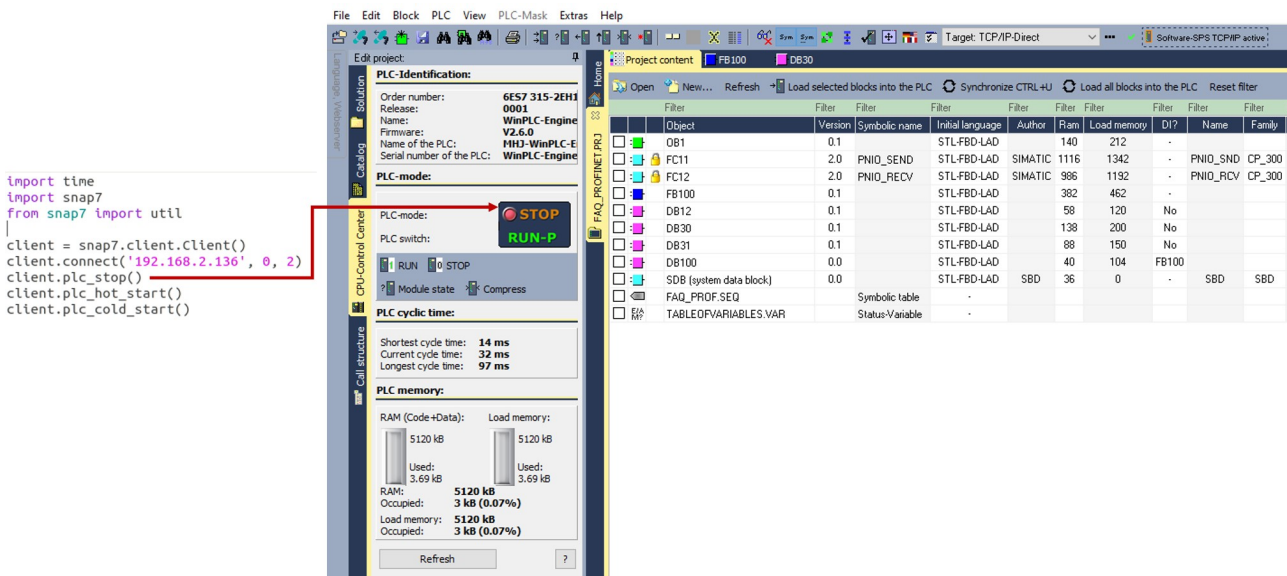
import time
import snap7
from snap7 import util

client = snap7.client.Client()
client.connect('192.168.2.136', 0, 2)
client.plc_stop()
client.plc_hot_start()
client.plc_cold_start()

File Edit Block PLC View PLC-Mask Extras Help

Target: TCP/IP-Direct

Software-SPS TCP/IP active

Edit project:

Language Webserver

Solution

Catalog

CPU-Control Center

Call structure

PLC-Identification:

Order number: 6ES7 315-2EH1
Release: 0001
Name: WinPLC-Engine
Firmware: V2.6.0
Name of the PLC: MHJ-WinPLC-E
Serial number of the PLC: WinPLC-Engine

PLC-mode:

PLC-mode:
PLC switch:

STOP
RUN-P

RUN STOP

Module state Compress

PLC cyclic time:

Shortest cycle time: 14 ms
Current cycle time: 32 ms
Longest cycle time: 97 ms

PLC memory:

RAM (Code+Data): Load memory:

5120 kB
Used: 3.69 kB

5120 kB
Used: 3.69 kB

RAM: 5120 kB
Occupied: 3 kB (0.07%)

Load memory: 5120 kB
Occupied: 3 kB (0.07%)

Refresh ?

Home

FAQ_PROFINET.PRJ

Project content FB100 DB30

Open New... Refresh Load selected blocks into the PLC Synchronize CTRL+U Load all blocks into the PLC Reset filter

| | Filter | Filter | Filter | Filter | Filter | Filter | Filter | Filter | Filter | Filter |
|---|---|---|---|---|---|---|---|---|---|---|
| | Object | Version | Symbolic name | Initial language | Author | Ram | Load memory | DI? | Name | Family |
| | OB1 | 0.1 | | STL-FBD-LAD | | 140 | 212 | - | | |
| | FC11 | 2.0 | PNIO_SEND | STL-FBD-LAD | SIMATIC | 1116 | 1342 | - | PNIO_SND | CP_300 |
| | FC12 | 2.0 | PNIO_RECV | STL-FBD-LAD | SIMATIC | 986 | 1192 | - | PNIO_RCV | CP_300 |
| | FB100 | 0.1 | | STL-FBD-LAD | | 382 | 462 | - | | |
| | DB12 | 0.1 | | STL-FBD-LAD | | 58 | 120 | No | | |
| | DB30 | 0.1 | | STL-FBD-LAD | | 138 | 200 | No | | |
| | DB31 | 0.1 | | STL-FBD-LAD | | 88 | 150 | No | | |
| | DB100 | 0.0 | | STL-FBD-LAD | | 40 | 104 | FB100 | | |
| | SDB (system data block) | 0.0 | | STL-FBD-LAD | SBD | 36 | 0 | - | SBD | SBD |
| | FAQ_PROF.SEQ | | Symbolic table | - | | | | | | |
| | TABLEOFVARIABLES.VAR | | Status-Variable | - | | | | | | |